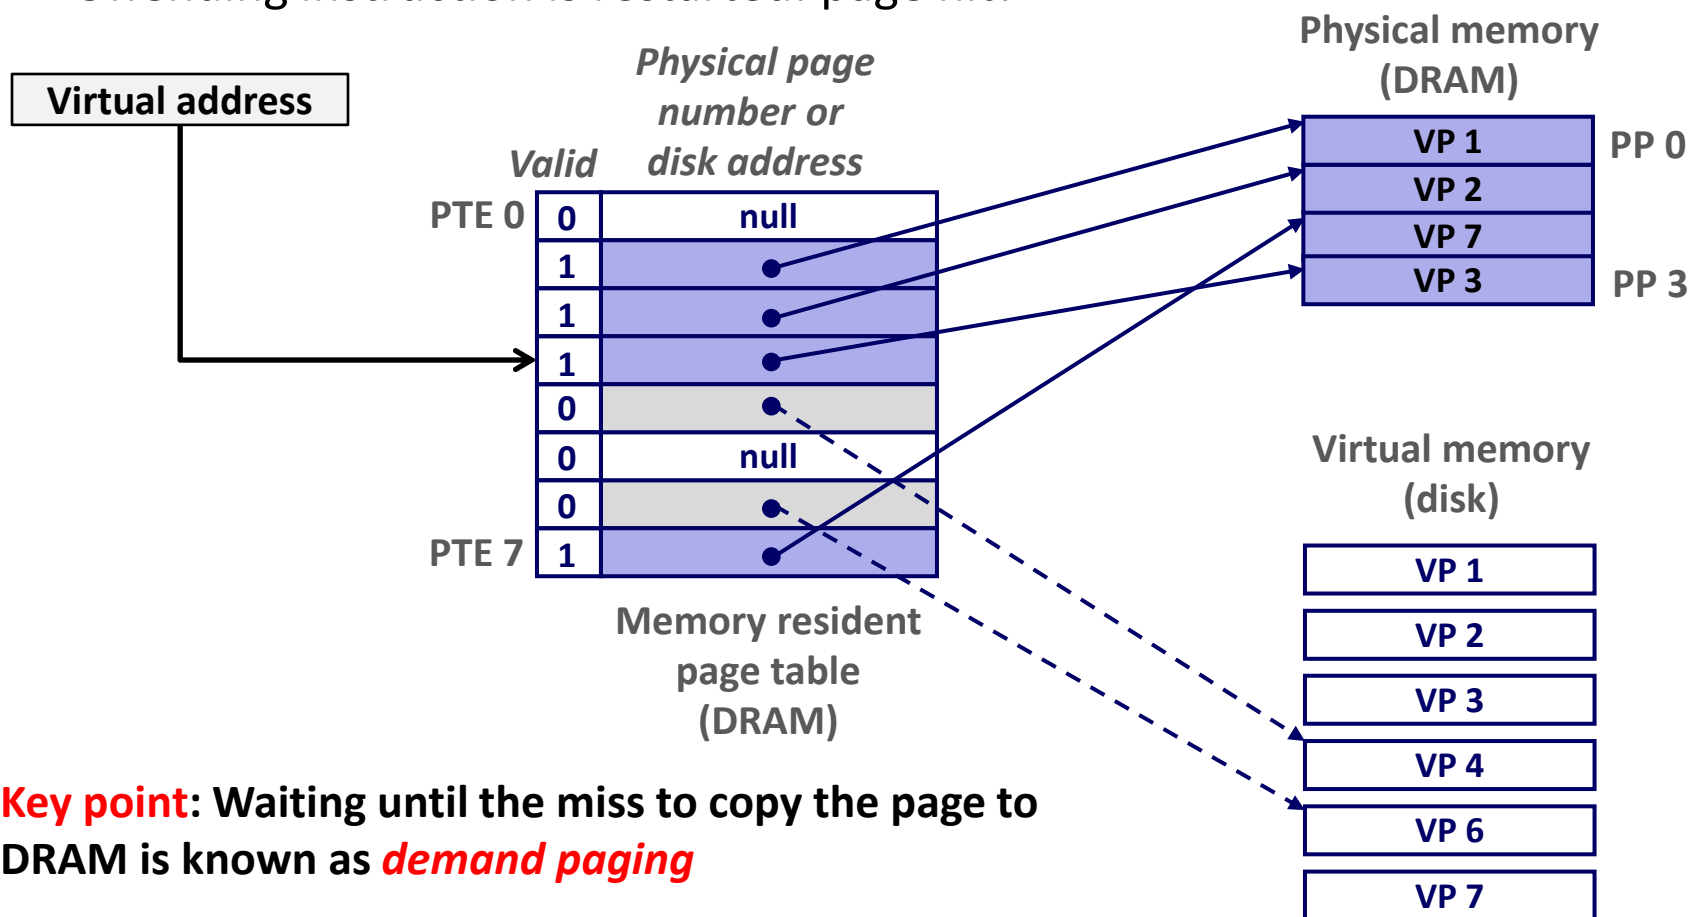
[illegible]

Virtual address

Valid

Physical page number or disk address

Physical memory (DRAM)

PTE 0

| Valid | Physical page number or disk address |
|---|---|
| 0 | null |
| 1 | |
| 1 | |
| 1 | |
| 0 | |
| 0 | null |
| 0 | |
| 1 | |

PTE 7

VP 1
VP 2
VP 7
VP 3

PP 0
PP 3

Memory resident page table (DRAM)

Virtual memory (disk)

VP 1
VP 2
VP 3
VP 4
VP 6
VP 7

Key point: Waiting until the miss to copy the page to DRAM is known as demand paging